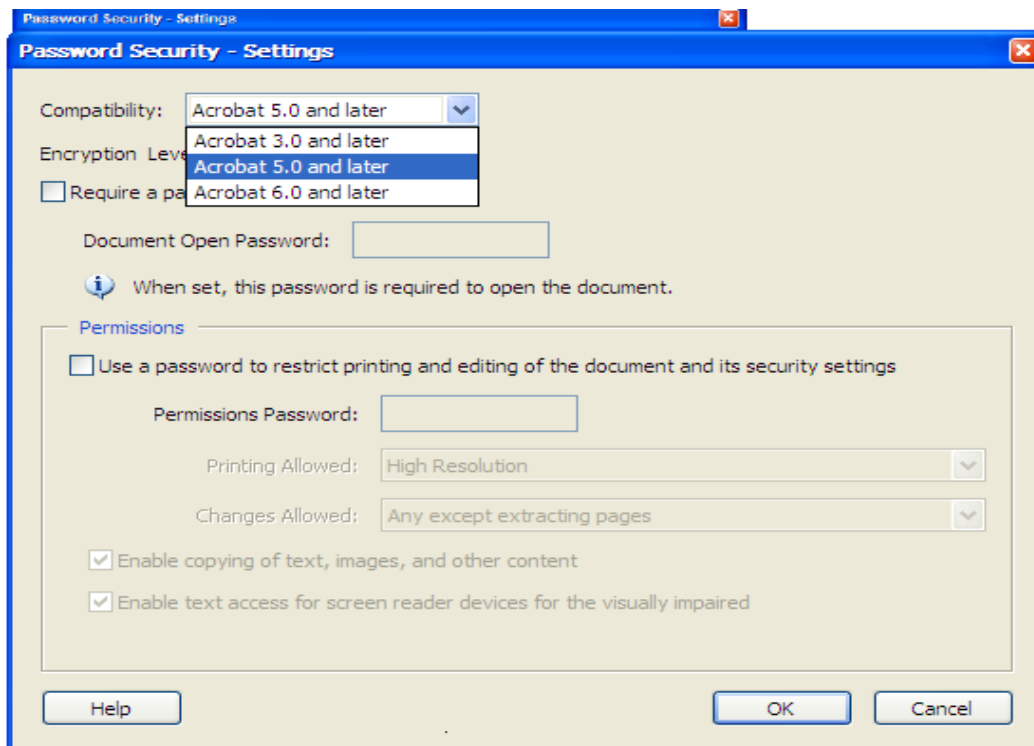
Password Security - Settings

Password Security - Settings

Compatibility: Acrobat 5.0 and later

Acrobat 3.0 and later
Acrobat 5.0 and later
Acrobat 6.0 and later

Encryption Leve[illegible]

Require a pa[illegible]

Document Open Password:

When set, this password is required to open the document.

Permissions

Use a password to restrict printing and editing of the document and its security settings

Permissions Password:

Printing Allowed: High Resolution

Changes Allowed: Any except extracting pages

Enable copying of text, images, and other content

Enable text access for screen reader devices for the visually impaired

Help

OK

Cancel